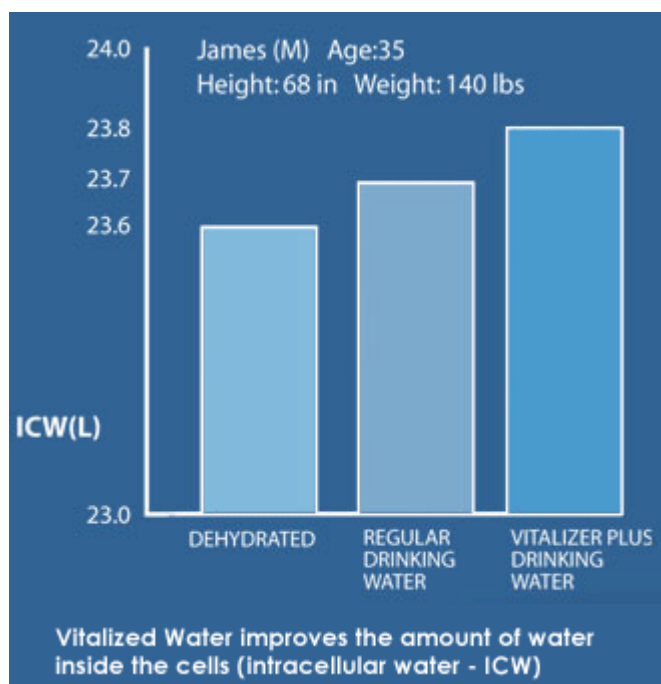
24.0

James (M) Age:35
Height: 68 in Weight: 140 lbs

23.8
23.7
23.6

ICW(L)

23.0

DEHYDRATED

REGULAR DRINKING WATER

VITALIZER PLUS DRINKING WATER

Vitalized Water improves the amount of water inside the cells (intracellular water - ICW)